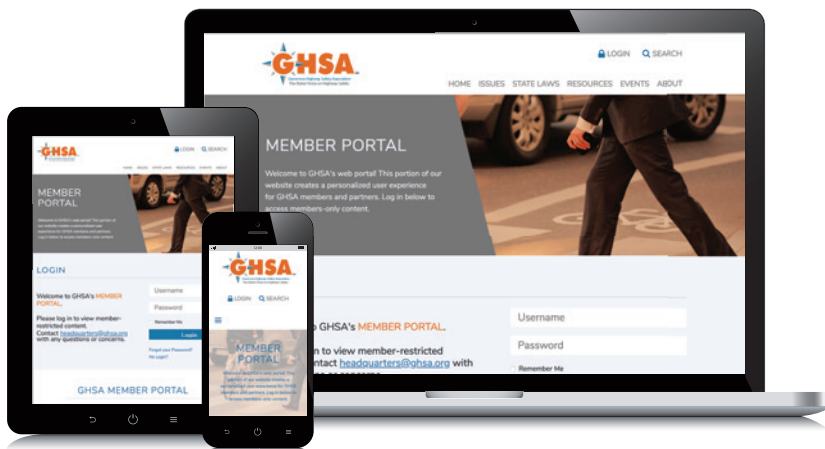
GHSA
Governors Highway Safety Association
The States' Voice on Highway Safety

LOGIN SEARCH

HOME ISSUES STATE LAWS RESOURCES EVENTS ABOUT

MEMBER PORTAL

Welcome to GHSA's web portal! This portion of our website creates a personalized user experience for GHSA members and partners. Log in below to access members-only content.

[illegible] GHSA's MEMBER PORTAL.

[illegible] to view member-restricted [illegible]ontact headquarters@ghsa.org with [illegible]

Username
Password
Remember Me

GHSA

LOGIN SEARCH

HOME ISSUES STATE LAWS RESOURCES EVENTS ABOUT

MEMBER PORTAL

Welcome to GHSA's web portal! This portion of our website creates a personalized user experience for GHSA members and partners. Log in below to access members-only content.

LOGIN

Welcome to GHSA's MEMBER PORTAL.

Please log in to view member-restricted content.
Contact headquarters@ghsa.org with any questions or concerns.

Username
Password
Remember Me
Login
Forgot your Password?
No Login?

GHSA MEMBER PORTAL

GHSA

LOGIN SEARCH

MEMBER PORTAL

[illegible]